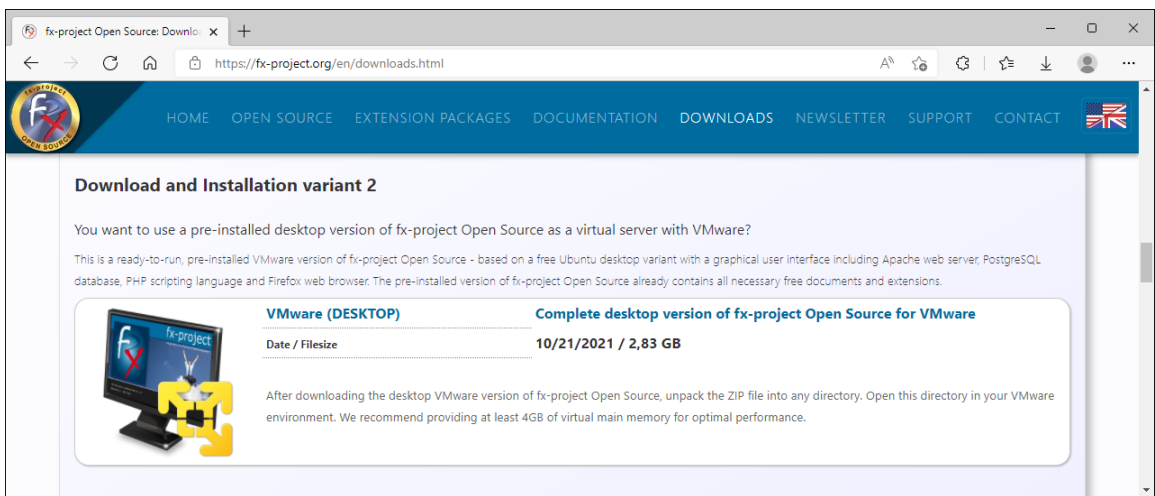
fx-project Open Source: Downlo ×

https://fx-project.org/en/downloads.html

HOME OPEN SOURCE EXTENSION PACKAGES DOCUMENTATION DOWNLOADS NEWSLETTER SUPPORT CONTACT

Download and Installation variant 2

You want to use a pre-installed desktop version of fx-project Open Source as a virtual server with VMware?

This is a ready-to-run, pre-installed VMware version of fx-project Open Source - based on a free Ubuntu desktop variant with a graphical user interface including Apache web server, PostgreSQL database, PHP scripting language and Firefox web browser. The pre-installed version of fx-project Open Source already contains all necessary free documents and extensions.

fx-project

| VMware (DESKTOP) | Complete desktop version of fx-project Open Source for VMware |
|---|---|
| Date / Filesize | 10/21/2021 / 2,83 GB |

After downloading the desktop VMware version of fx-project Open Source, unpack the ZIP file into any directory. Open this directory in your VMware environment. We recommend providing at least 4GB of virtual main memory for optimal performance.